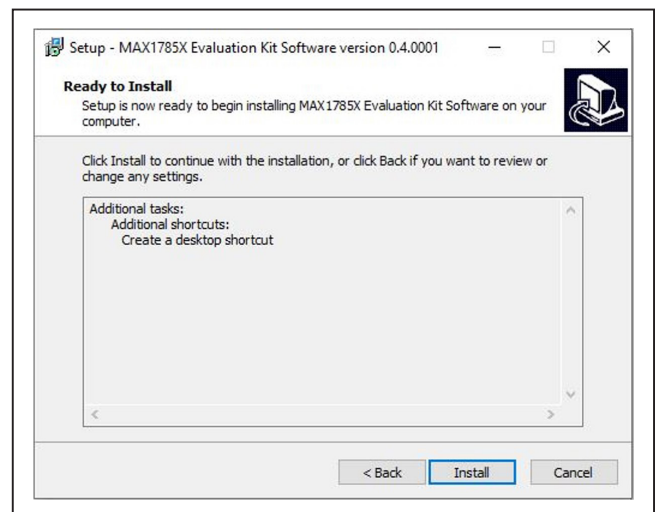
Setup - MAX1785X Evaluation Kit Software version 0.4.0001

Ready to Install

Setup is now ready to begin installing MAX1785X Evaluation Kit Software on your computer.

Click Install to continue with the installation, or click Back if you want to review or change any settings.

Additional tasks:
Additional shortcuts:
Create a desktop shortcut

< Back

Install

Cancel